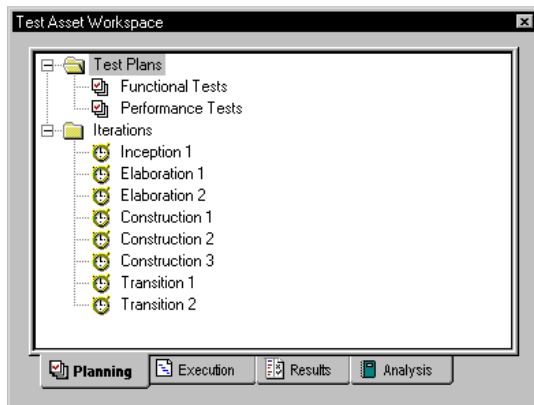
Test Asset Workspace

Test Plans
Functional Tests
Performance Tests
Iterations
Inception 1
Elaboration 1
Elaboration 2
Construction 1
Construction 2
Construction 3
Transition 1
Transition 2

Planning
Execution
Results
Analysis